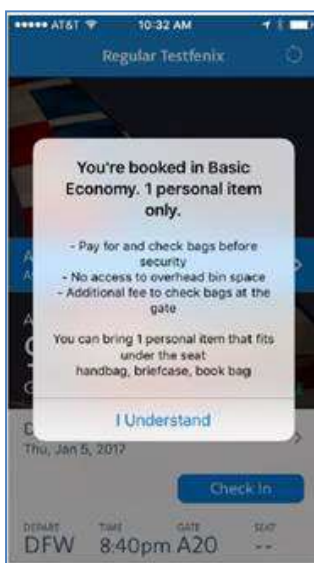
••••• AT&T 10:32 AM

Regular Testfenix

You're booked in Basic Economy. 1 personal item only.

- Pay for and check bags before security
- No access to overhead bin space
- Additional fee to check bags at the gate

You can bring 1 personal item that fits under the seat
handbag, briefcase, book bag

I Understand

Thu, Jan 5, 2017

Check In

DEPART DFW
TIME 8:40pm
GATE A20
SEAT --